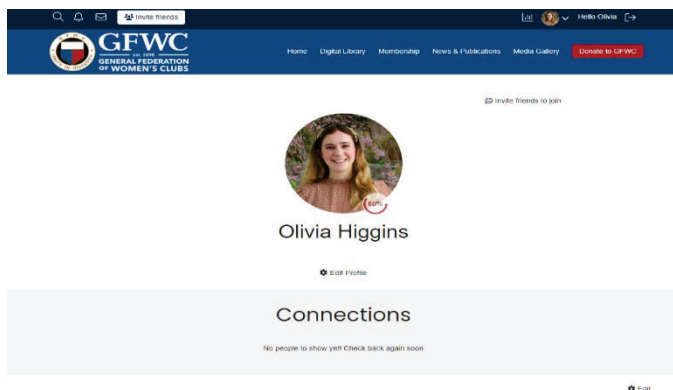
Invite friends

Hello Olivia

GFWC
est. 1890
GENERAL FEDERATION OF WOMEN'S CLUBS

Home Digital Library Membership News & Publications Media Gallery Donate to GFWC

Invite friends to join

80%

Olivia Higgins

Edit Profile

Connections

No people to show yet! Check back again soon

Edit